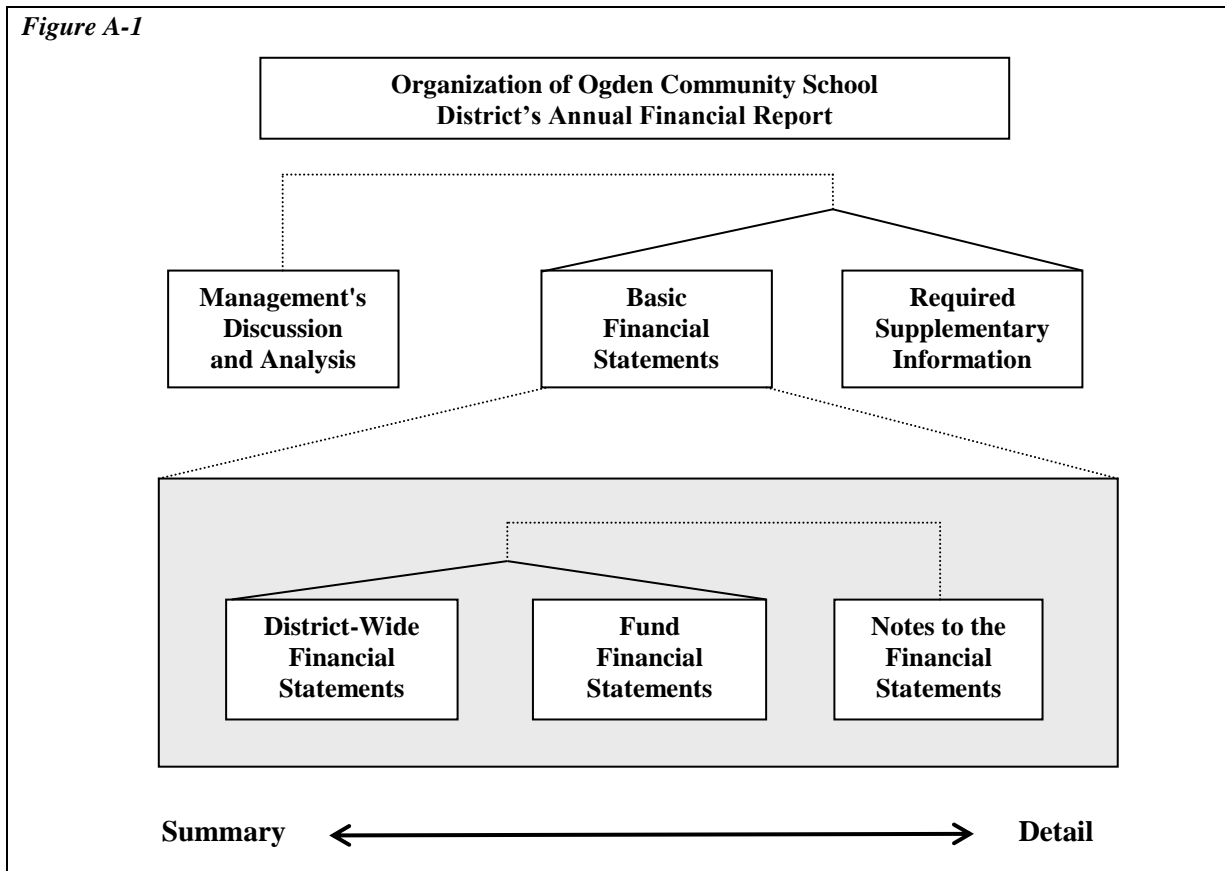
*Figure A-1*

Organization of Ogden Community School District's Annual Financial Report

Management's Discussion and Analysis

Basic Financial Statements

Required Supplementary Information

District-Wide Financial Statements

Fund Financial Statements

Notes to the Financial Statements

Summary

Detail